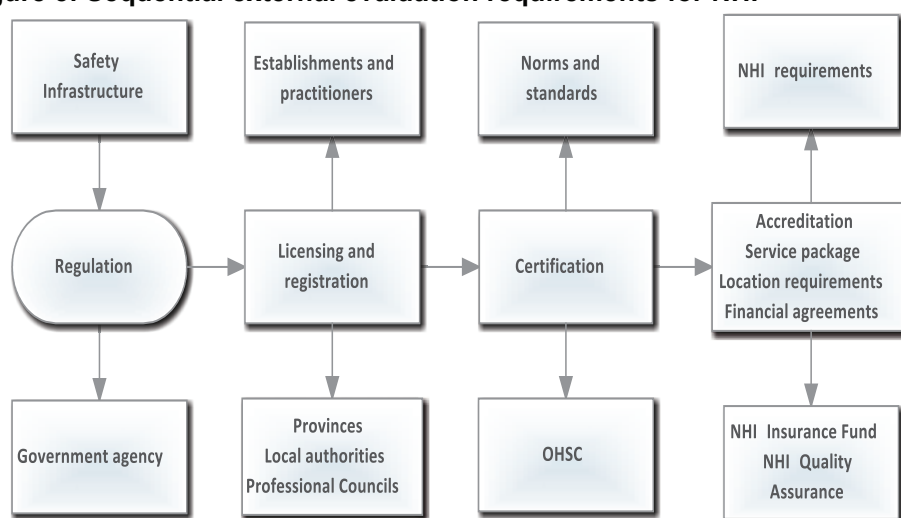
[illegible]gure 6: Sequential external evaluation requirements for NHI

Safety Infrastructure

Establishments and practitioners

Norms and standards

NHI requirements

Regulation

Licensing and registration

Certification

Accreditation
Service package
Location requirements
Financial agreements

Government agency

Provinces
Local authorities
Professional Councils

OHSC

NHI Insurance Fund
NHI Quality Assurance